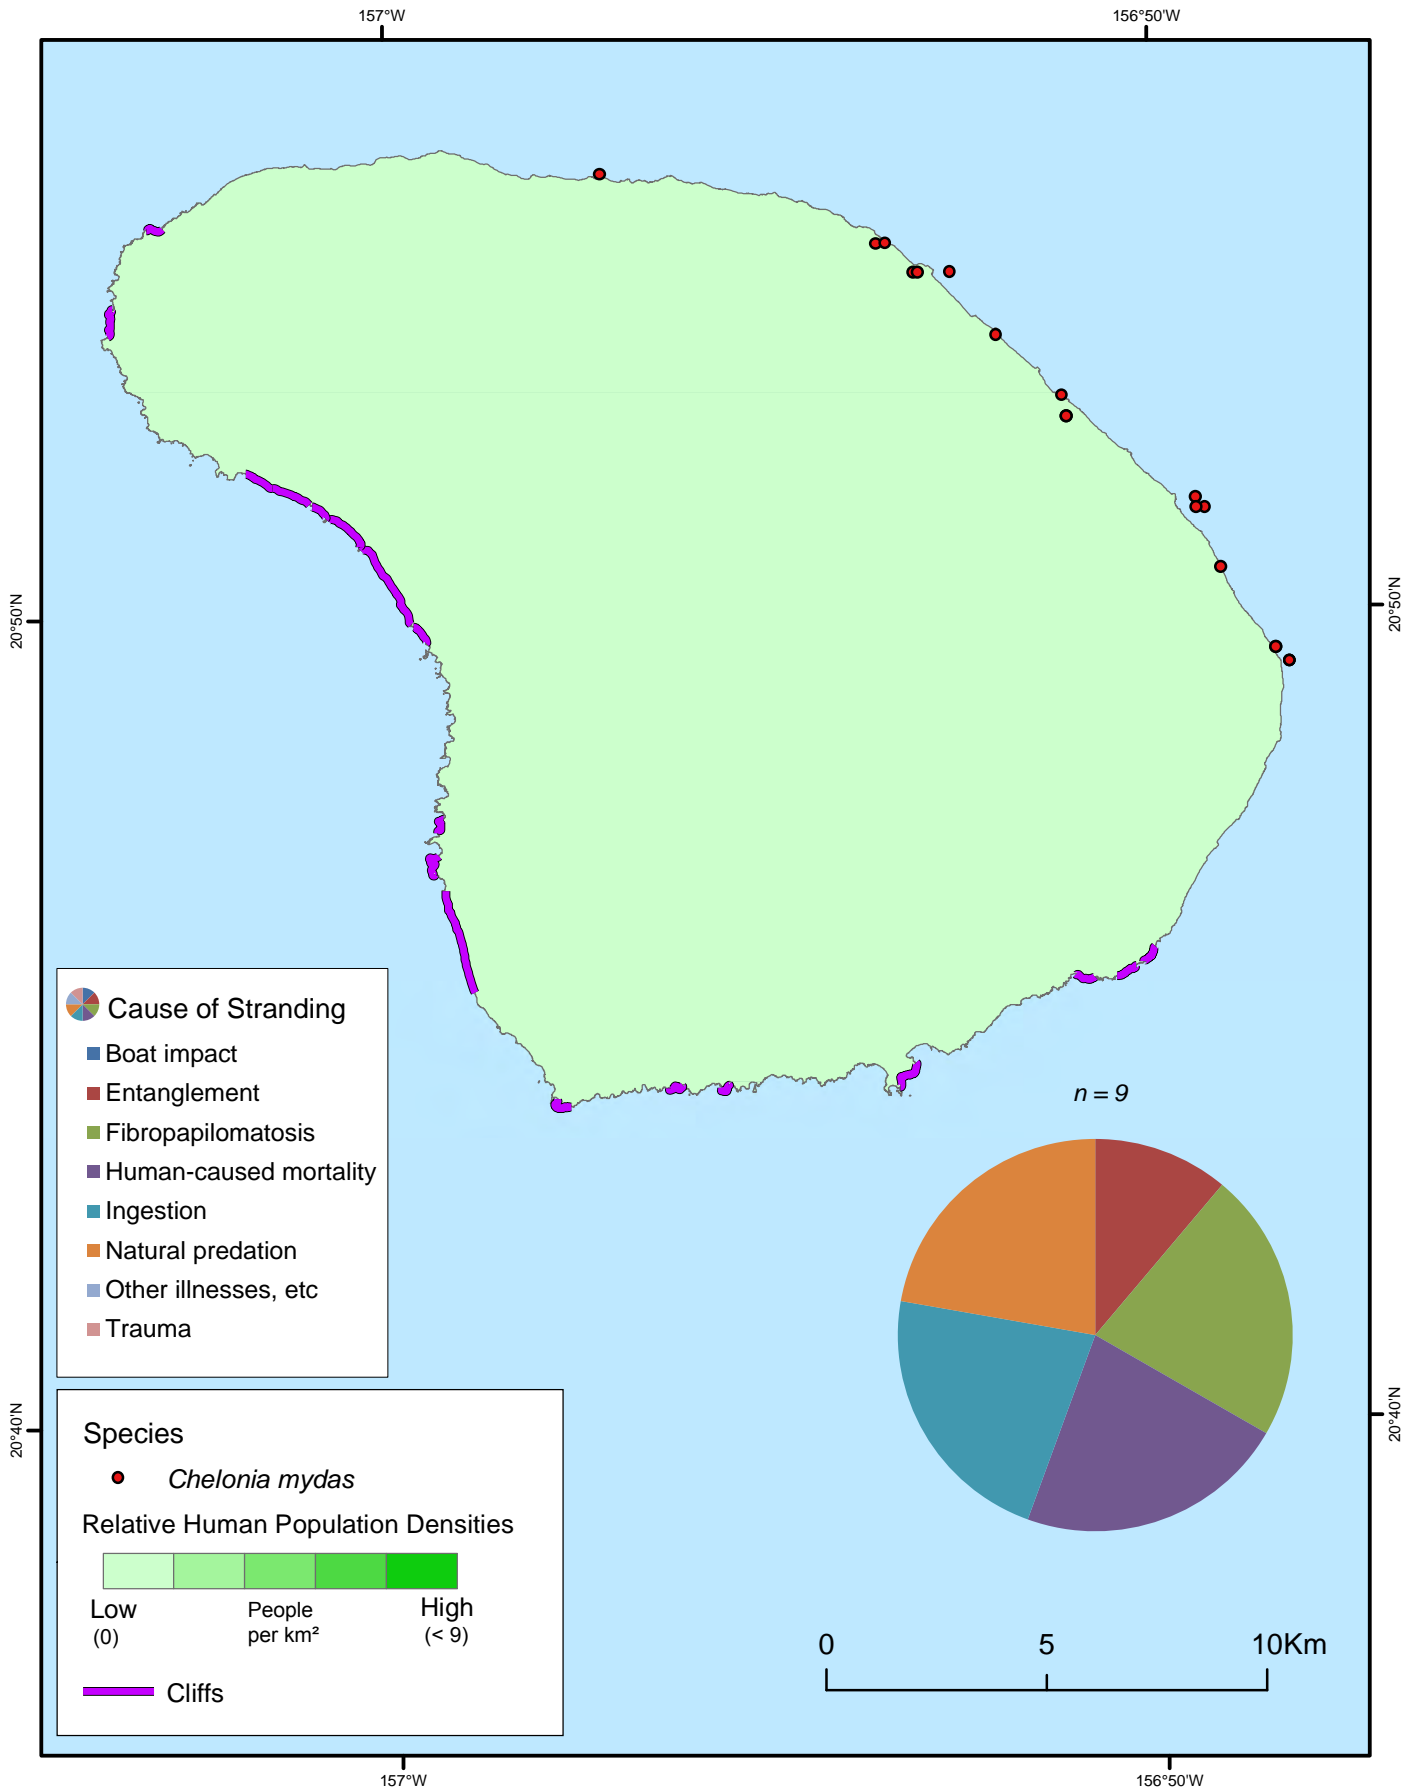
157°W
156°50'W
20°50'N
20°50'N
20°40'N
20°40'N

Cause of Stranding
Boat impact
Entanglement
Fibropapilomatosis
Human-caused mortality
Ingestion
Natural predation
Other illnesses, etc
Trauma

$n = 9$

Species
Chelonia mydas
Relative Human Population Densities
Low
(0)
People per km²
High
(< 9)
Cliffs

0
5
10Km

157°W
156°50'W